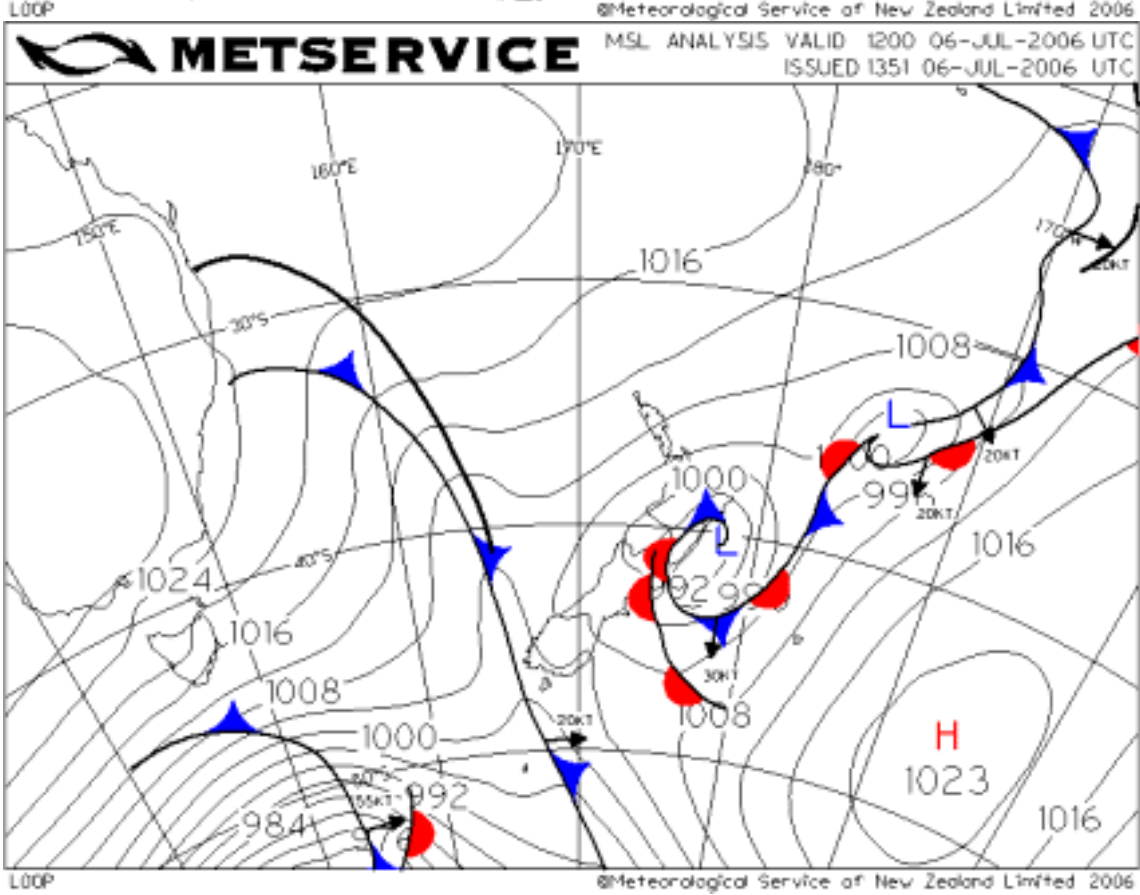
LOOP
©Meteorological Service of New Zealand Limited 2006

METSERVICE

MSL ANALYSIS VALID 1200 06-JUL-2006 UTC
ISSUED 1351 06-JUL-2006 UTC

170°E
160°E
180°
150°E
170°W
20KT
1016
30°S
1008
L
20KT
1000
996
20KT
L
1016
40°S
1024
992
1016
30KT
1008
1008
20KT
1000
H
1023
50°S
992
55KT
984
1016

LOOP
©Meteorological Service of New Zealand Limited 2006